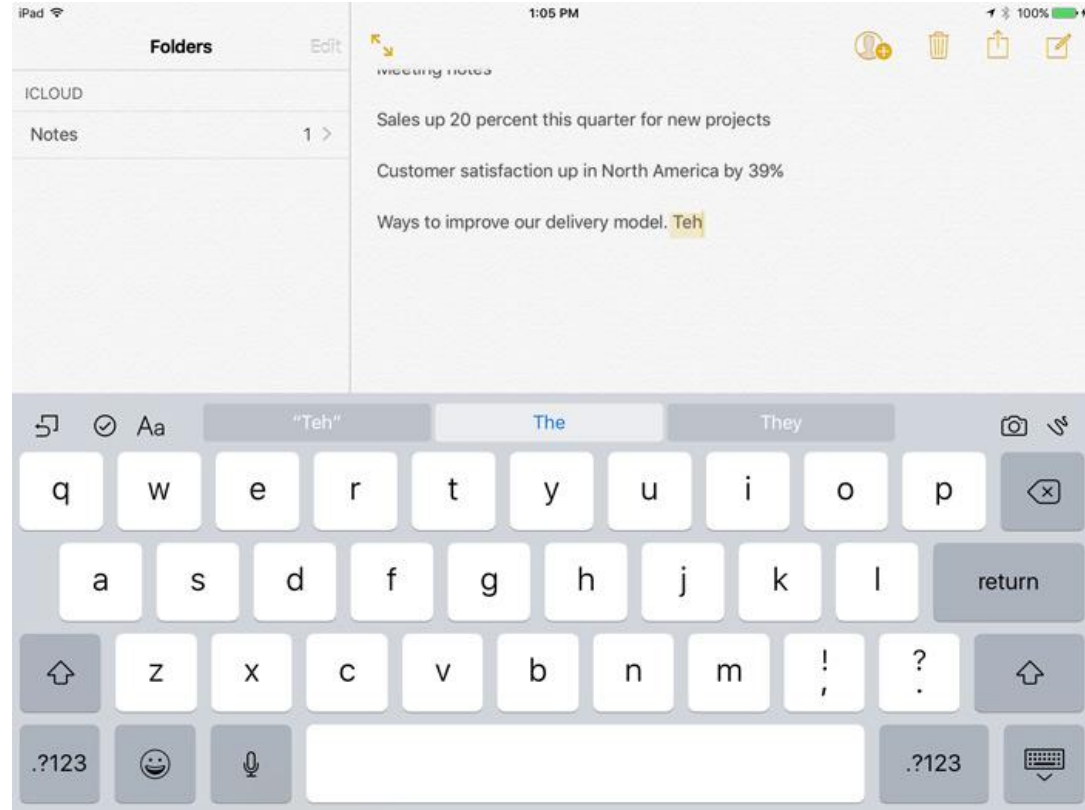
iPad

1:05 PM

100%

Folders

Edit

ICLOUD

Notes 1 >

Meeting notes

Sales up 20 percent this quarter for new projects

Customer satisfaction up in North America by 39%

Ways to improve our delivery model. Teh

Aa

"Teh"

The

They

q w e r t y u i o p

a s d f g h j k l

return

z x c v b n m ! , ? .

.?123

.?123